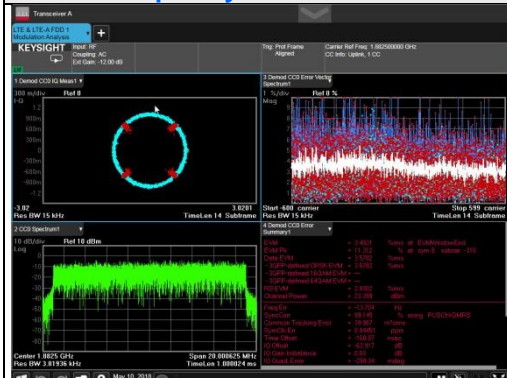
Transceiver A

LTE & LTE-A FDD 1
Modulation Analysis

KEYSIGHT Input: RF
Coupling: AC
Ext Gain: -12.00 dB

Trig: Prof Frame
Aligned

Carrier Ref Freq: 1.862500000 GHz
CC Info: Uplink, 1 CC

1 Demod CC0 IQ Meas1
I-Q
300 m/div Ref 0
600m
300m
-300m
-600m
-900m
-1.2
-3.02
3.0201
Res BW 15 kHz
TimeLen 14 Subframe

3 Demod CC0 Error Vector Spectrum1
1 %/div Ref 0 %
Mag
Start -600 carrier
Stop 599 carrier
Res BW 15 kHz
TimeLen 14 Subframe

2 CC0 Spectrum1
10 dB/div Ref 10 dBm
Log
0
-10
-20
-30
-40
-50
-60
-70
-80
-90
Center 1.8625 GHz
Span 20.000625 MHz
Res BW 3.81936 kHz
TimeLen 1.000024 ms

4 Demod CC0 Error Summary1
EVM = 3.4821 %rms at EVMWindowEnd
EVM Pk = 11.312 % at sym 5 subcar -370
Data EVM = 3.5782 %rms
- 3GPP-defined QPSK EVM = 3.5782 %rms
- 3GPP-defined 16QAM EVM = ---
- 3GPP-defined 64QAM EVM = ---
RS EVM = 2.9302 %rms
Channel Power = 23.369 dBm
Freq Err = -13.794 Hz
Sync Corr = 99.145 % using PUSCH DMRS
Common Tracking Error = 39.867 m%rms
Sym Clk Err = 0.04651 ppm
Time Offset = -158.57 nsec
IQ Offset = -62.917 dB
IQ Gain Imbalance = 0.02 dB
IQ Quad Error = -208.34 mdeg

May 10, 2018